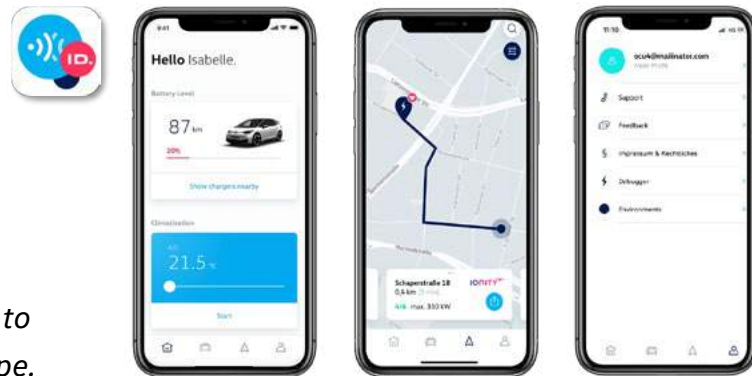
ID.

9:41

Hello Isabelle.

Battery Level

87 km

20%

Show chargers nearby

Climatisation

AC

21.5 °C

Start

Schaperstraße 18

0,6 km

max. 350 kW

IONITY

11:10

ocu4@mailinator.com

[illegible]

Support

Feedback

Impressum & Rechtliches

Debugger

Environments

to

pe.